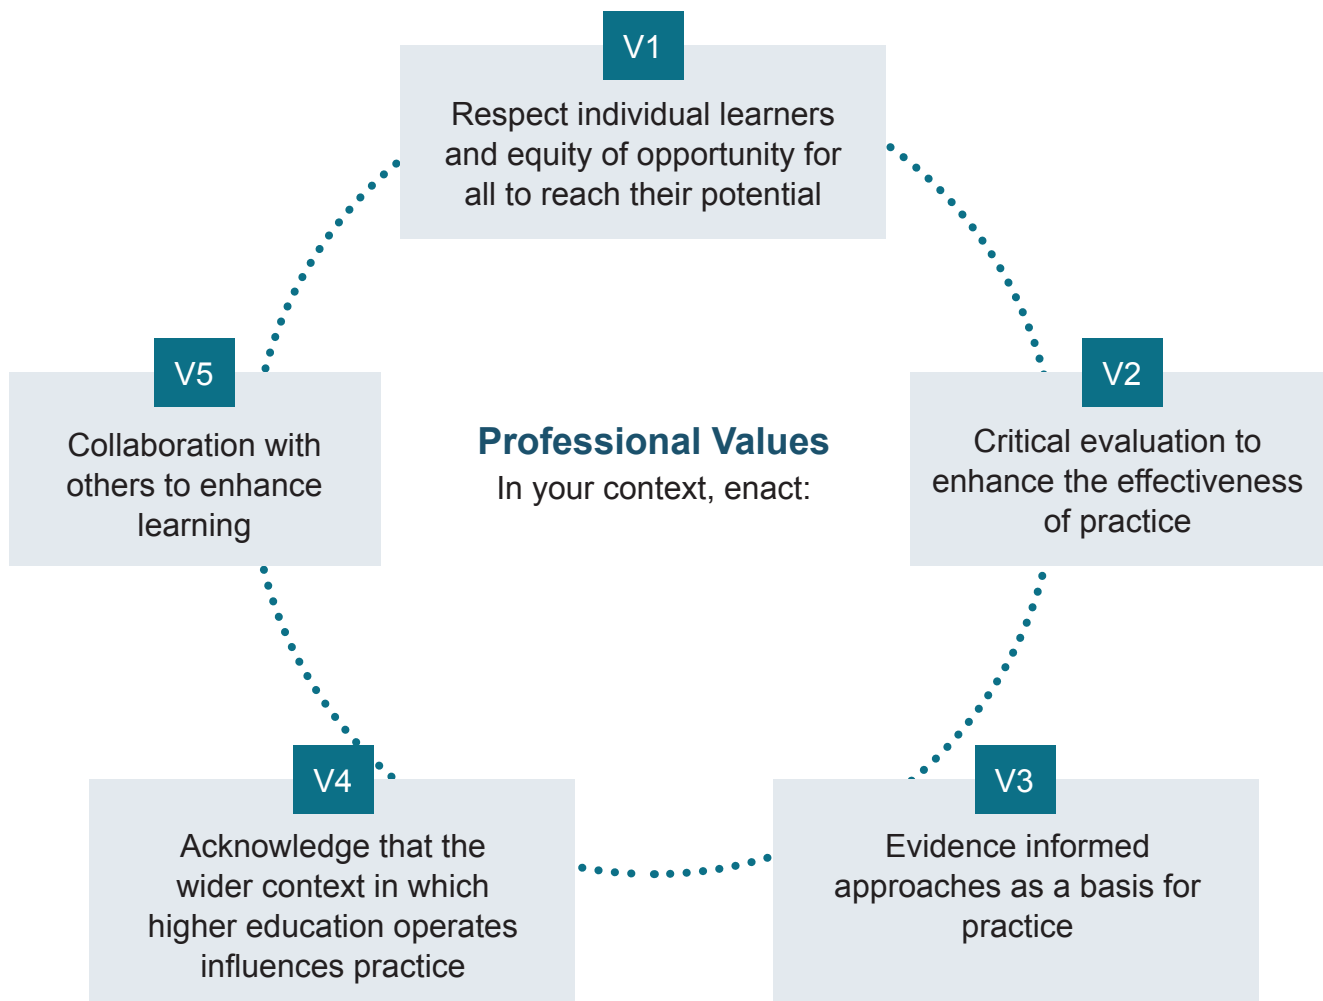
V1
Respect individual learners and equity of opportunity for all to reach their potential

V5
Collaboration with others to enhance learning

Professional Values
In your context, enact:

V2
Critical evaluation to enhance the effectiveness of practice

V4
Acknowledge that the wider context in which higher education operates influences practice

V3
Evidence informed approaches as a basis for practice